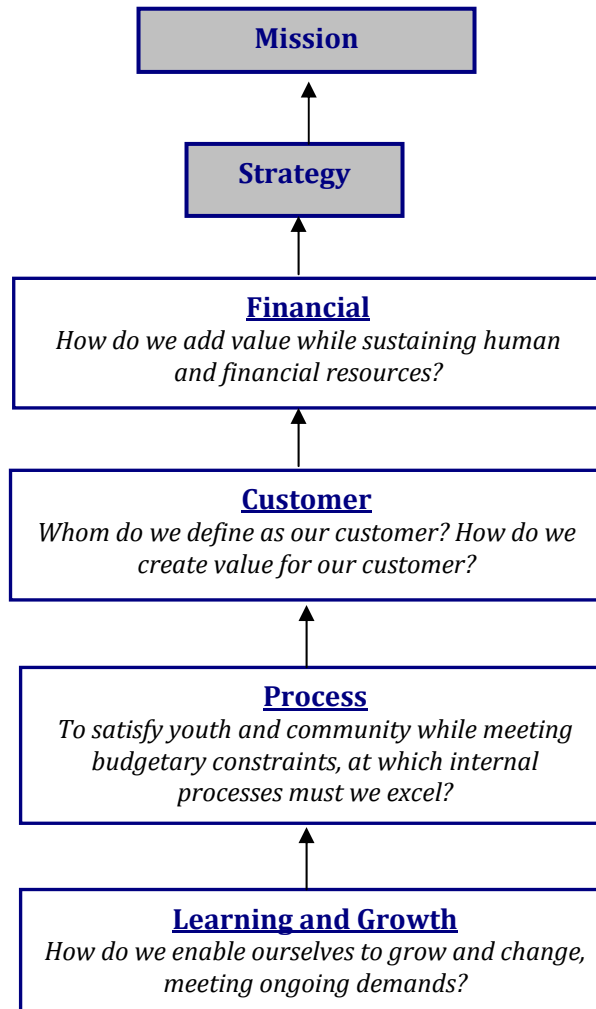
Mission

Strategy

Financial
How do we add value while sustaining human and financial resources?

Customer
Whom do we define as our customer? How do we create value for our customer?

Process
To satisfy youth and community while meeting budgetary constraints, at which internal processes must we excel?

Learning and Growth
How do we enable ourselves to grow and change, meeting ongoing demands?